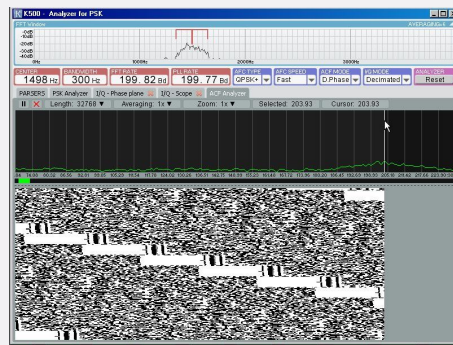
K500 - Analyzer for PSK

FFT window

AVERAGING: 6

-0dB
-10dB
-20dB
-30dB
-40dB

0Hz
1000Hz
2000Hz
3000Hz

CENTER
1498 Hz

BANDWIDTH
300 Hz

FFT RATE
199.82 Bd

PLL RATE
199.77 Bd

SPEC TYPE
QPSK+

AFC SPEED
Fast

ADF MODE
D.Phase

IQ MODE
Decimated

ANALYZER
Reset

PARSERS
PSK Analyzer
I/Q - Phase plane
I/Q - Scope
ACF Analyzer

Length: 32768
Averaging: 1x
Zoom: 1x
Selected: 203.93
Cursor: 203.93